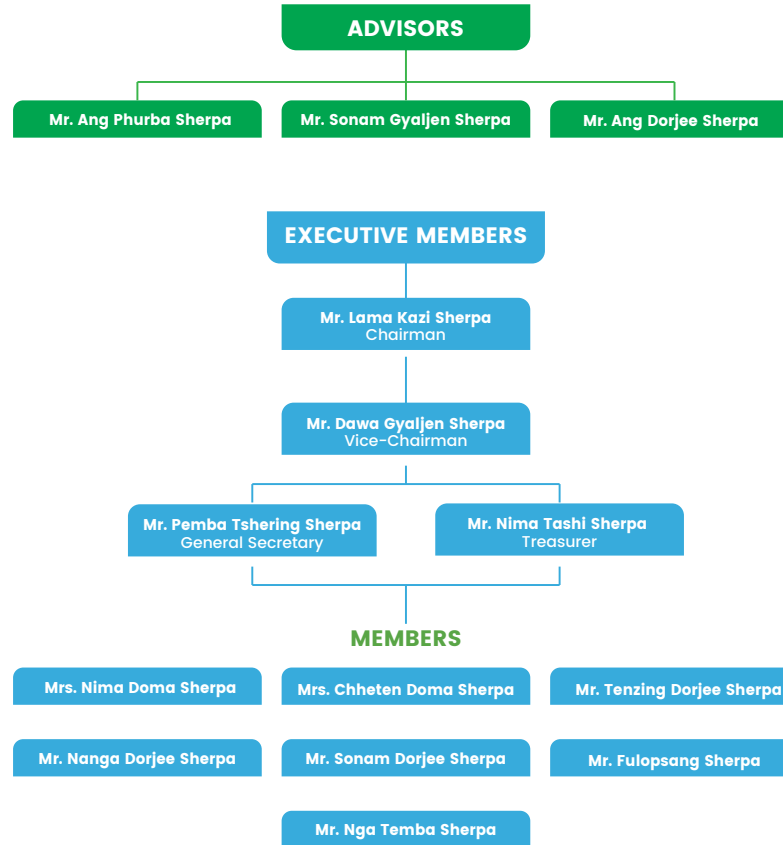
ADVISORS

Mr. Ang Phurba Sherpa

Mr. Sonam Gyaljen Sherpa

Mr. Ang Dorjee Sherpa

EXECUTIVE MEMBERS

Mr. Lama Kazi Sherpa
Chairman

Mr. Dawa Gyaljen Sherpa
Vice-Chairman

Mr. Pemba Tshering Sherpa
General Secretary

Mr. Nima Tashi Sherpa
Treasurer

MEMBERS

Mrs. Nima Doma Sherpa

Mrs. Chheten Doma Sherpa

Mr. Tenzing Dorjee Sherpa

Mr. Nanga Dorjee Sherpa

Mr. Sonam Dorjee Sherpa

Mr. Fulopsang Sherpa

Mr. Nga Temba Sherpa